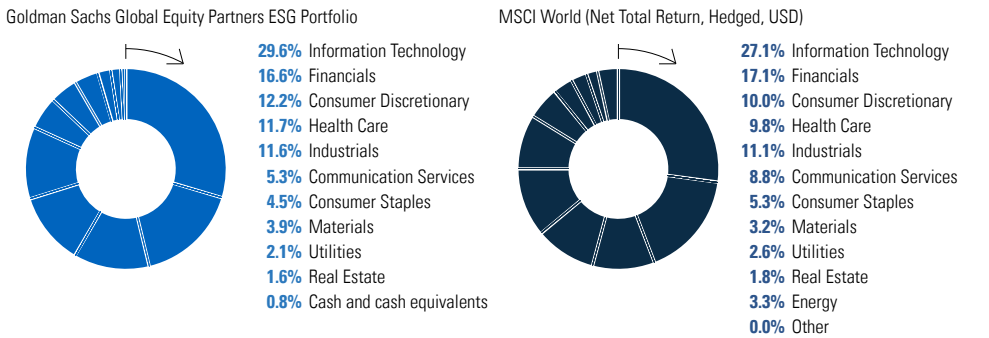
Goldman Sachs Global Equity Partners ESG Portfolio

29.6% Information Technology
16.6% Financials
12.2% Consumer Discretionary
11.7% Health Care
11.6% Industrials
5.3% Communication Services
4.5% Consumer Staples
3.9% Materials
2.1% Utilities
1.6% Real Estate
0.8% Cash and cash equivalents

MSCI World (Net Total Return, Hedged, USD)

27.1% Information Technology
17.1% Financials
10.0% Consumer Discretionary
9.8% Health Care
11.1% Industrials
8.8% Communication Services
5.3% Consumer Staples
3.2% Materials
2.6% Utilities
1.8% Real Estate
3.3% Energy
0.0% Other